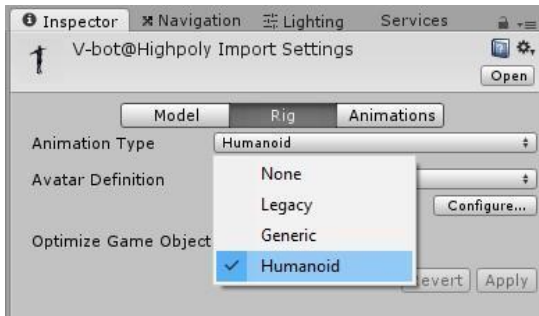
Inspector
Navigation
Lighting
Services
V-bot@Highpoly Import Settings
Open
Model
Rig
Animations
Animation Type
Humanoid
Avatar Definition
Configure...
Optimize Game Object
None
Legacy
Generic
✓ Humanoid
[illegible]evert
Apply